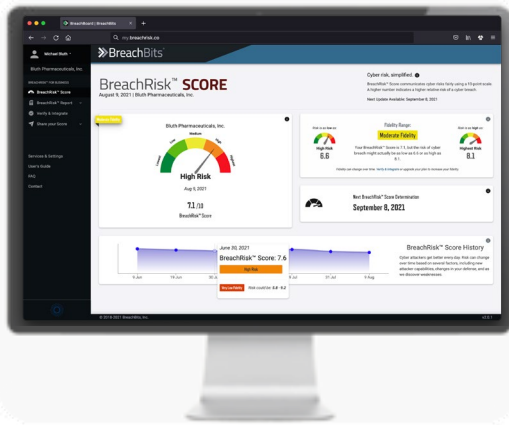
BreachBoard | BreachBits

my.breachrisk.co

Michael Bluth

Bluth Pharmaceuticals, Inc.

BreachRisk™ Score

BreachRisk™ Report

Verify & Integrate

Share your Score

Services & Settings

User's Guide

FAQ

Contact

BreachBits

BreachRisk™ SCORE

August 9, 2021 | Bluth Pharmaceuticals, Inc.

Cyber risk, simplified.

BreachRisk™ Score contextualizes cyber risk fairly using a 10-point scale. A higher number indicates a higher relative risk of a cyber breach.

Next Update Available: September 8, 2021

Bluth Pharmaceuticals, Inc.

Medium

High Risk

Aug 9, 2021

7.1 /10

BreachRisk™ Score

Fidelity Range:

Moderate Fidelity

High Risk

6.6

Highest Risk

8.1

Next BreachRisk™ Score Determination

September 8, 2021

June 30, 2021

BreachRisk™ Score: 7.6

High Risk

BreachRisk™ Score History

Cyber attackers get better every day. Risk can change over time based on several factors, including new attacker capabilities, changes in your defenses, and as we discover weaknesses.

9 Jul

19 Jul

9 Aug

© 2018-2021 BreachBits, Inc.